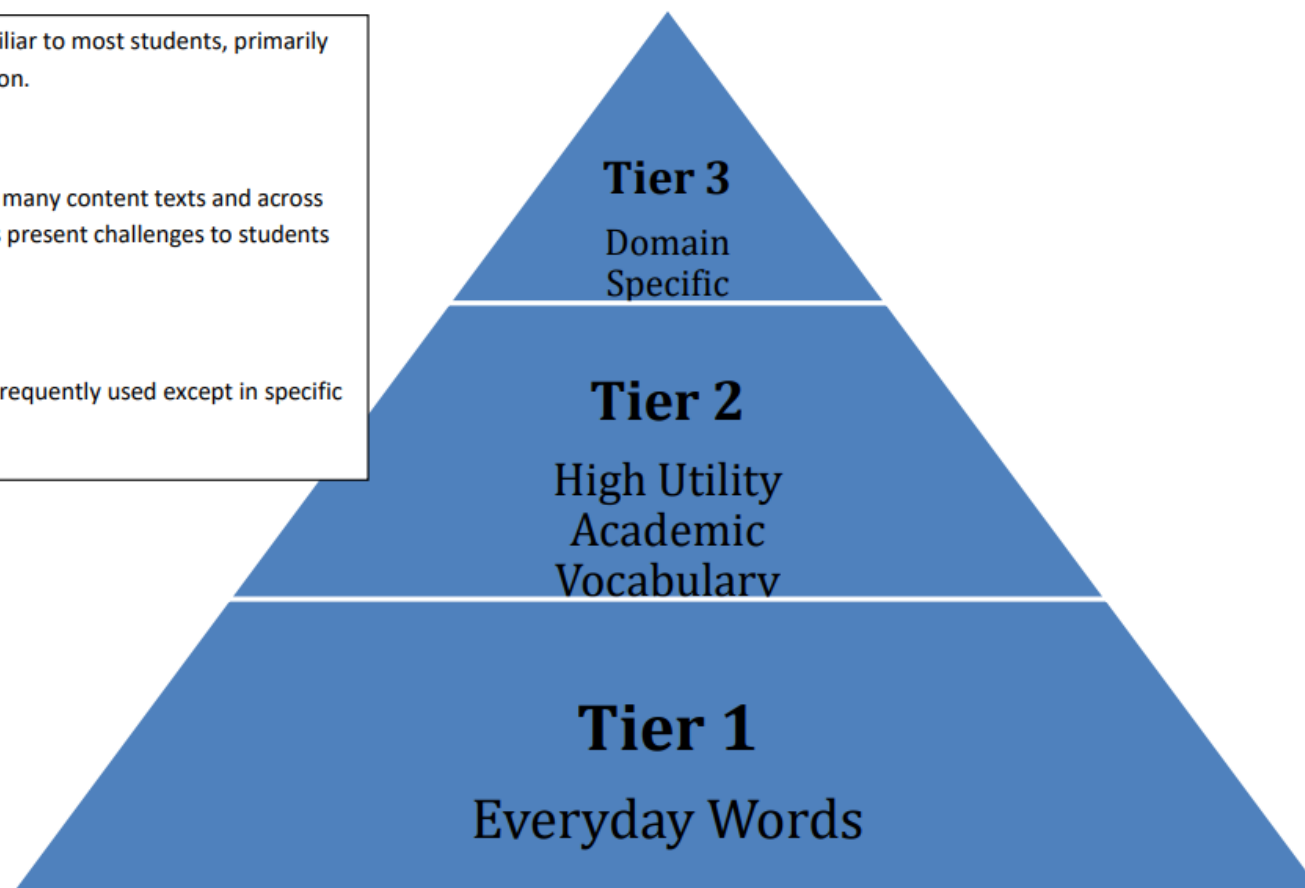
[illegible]iliar to most students, primarily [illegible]on.

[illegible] many content texts and across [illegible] present challenges to students

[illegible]requently used except in specific

Tier 3

Domain Specific

Tier 2

High Utility Academic Vocabulary

Tier 1

Everyday Words